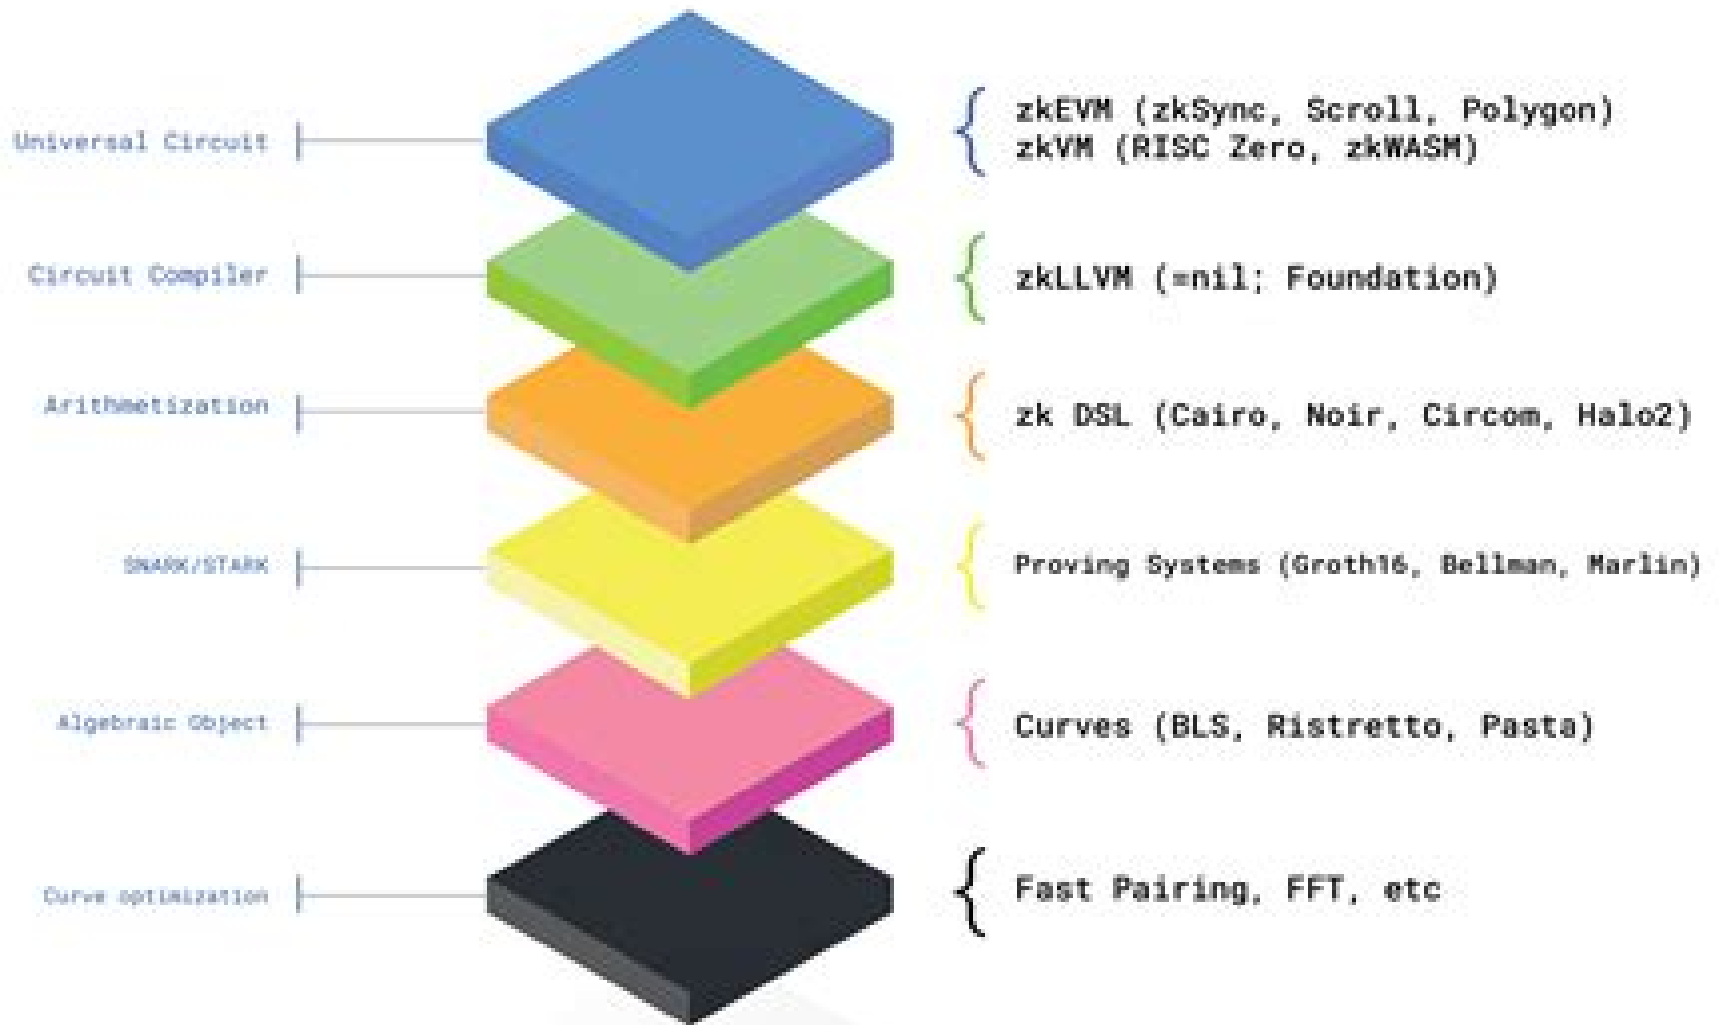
Universal Circuit

zkEVM (zkSync, Scroll, Polygon)
zkVM (RISC Zero, zkWASM)

Circuit Compiler

zkLLVM (=nil; Foundation)

Arithmetization

zk DSL (Cairo, Noir, Circom, Halo2)

SNARK/STARK

Proving Systems (Groth16, Bellman, Marlin)

Algebraic Object

Curves (BLS, Ristretto, Pasta)

Curve optimization

Fast Pairing, FFT, etc